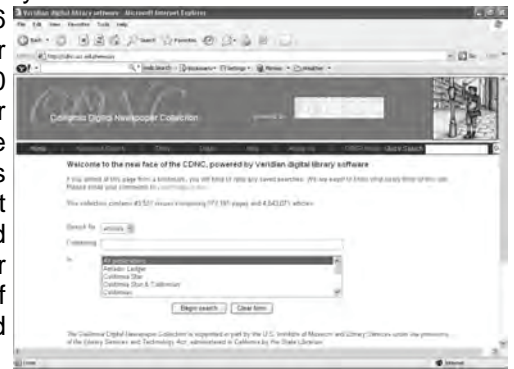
Veridian digital library software - Microsoft Internet Explorer

File Edit View Favorites Tools Help

California Digital Newspaper Collection

Welcome to the new face of the CDNC, powered by Veridian digital library software

The collection contains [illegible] issues comprising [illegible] pages and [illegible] articles.

Search for

Containing

In

All publications
Amador Ledger
California Star
California Star & Californian
Californian

Begin search | Clear form

The California Digital Newspaper Collection is supported in part by the U.S. Institute of Museum and Library Services under the provisions of the Library Services and Technology Act, administered in California by the State Librarian.

Internet